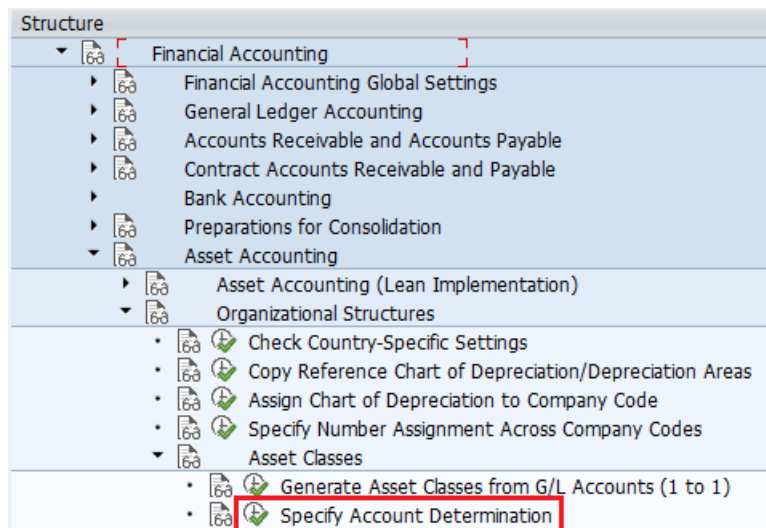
Structure

Financial Accounting
Financial Accounting Global Settings
General Ledger Accounting
Accounts Receivable and Accounts Payable
Contract Accounts Receivable and Payable
Bank Accounting
Preparations for Consolidation
Asset Accounting
Asset Accounting (Lean Implementation)
Organizational Structures
Check Country-Specific Settings
Copy Reference Chart of Depreciation/Depreciation Areas
Assign Chart of Depreciation to Company Code
Specify Number Assignment Across Company Codes
Asset Classes
Generate Asset Classes from G/L Accounts (1 to 1)
Specify Account Determination